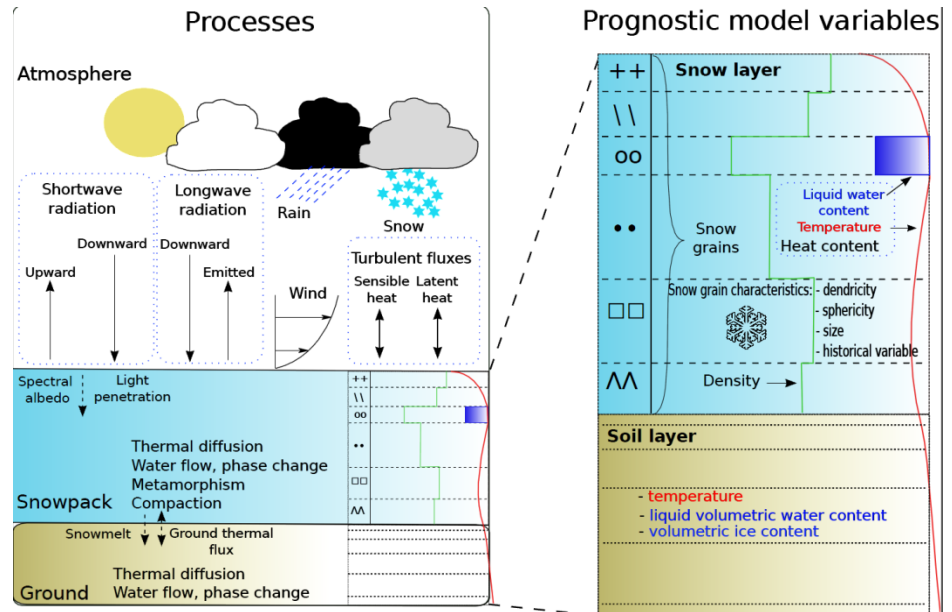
Processes

Atmosphere

Shortwave radiation

Upward

Downward

Longwave radiation

Downward

Emitted

Rain

Snow

Wind

Turbulent fluxes

Sensible heat

Latent heat

Spectral albedo

Light penetration

++
\\
oo
••
□□
ΛΛ

Thermal diffusion
Water flow, phase change
Metamorphism
Compaction

Snowpack

Snowmelt

Ground thermal flux

Thermal diffusion
Water flow, phase change

Ground

Prognostic model variables

++
\\
oo
••
□□
ΛΛ

Snow layer

Snow grains

Liquid water content
Temperature
Heat content

Snow grain characteristics:
- dendricity
- sphericity
- size
- historical variable

Density

Soil layer

- temperature
- liquid volumetric water content
- volumetric ice content